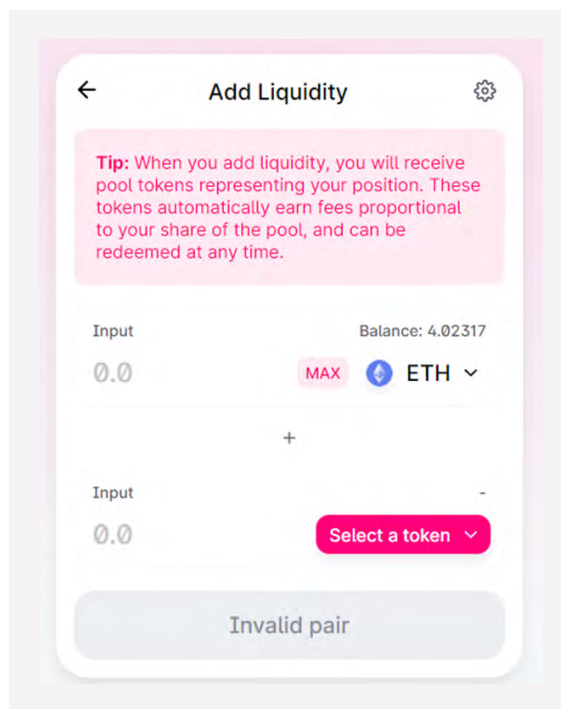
Add Liquidity

Tip: When you add liquidity, you will receive pool tokens representing your position. These tokens automatically earn fees proportional to your share of the pool, and can be redeemed at any time.

Input

Balance: 4.02317

0.0

MAX

ETH

+

Input

-

0.0

Select a token

Invalid pair